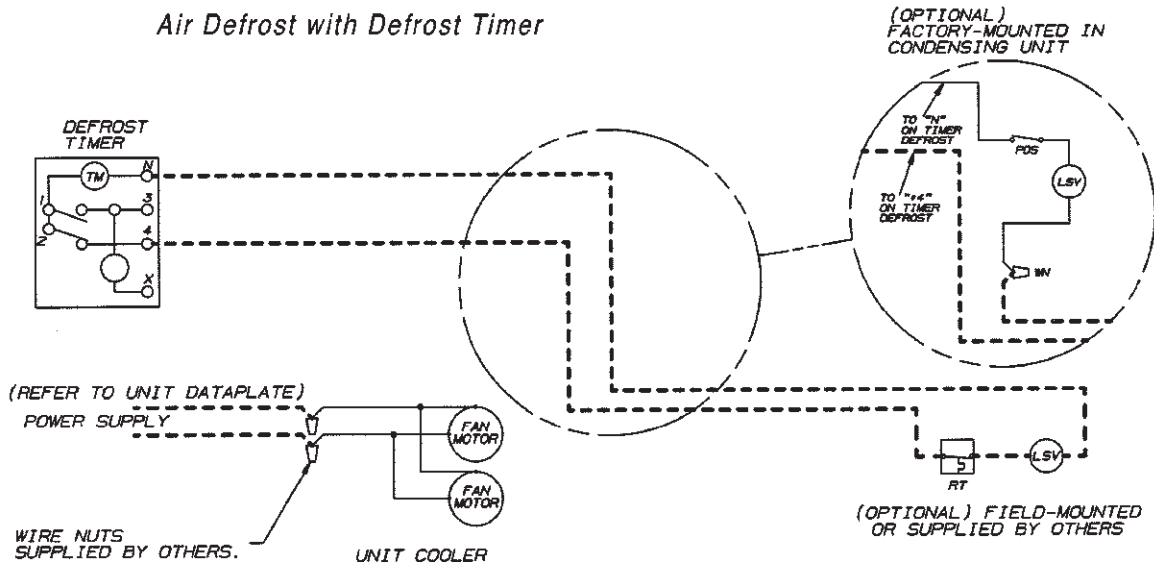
Air Defrost with Defrost Timer

(OPTIONAL) FACTORY-MOUNTED IN CONDENSING UNIT

TO "N" ON TIMER DEFROST

TO "#4" ON TIMER DEFROST

POS

LSV

WN

DEFROST TIMER

TM

N

1

3

2

4

X

(REFER TO UNIT DATAPLATE)

POWER SUPPLY

FAN MOTOR

FAN MOTOR

WIRE NUTS SUPPLIED BY OTHERS.

UNIT COOLER

RT

LSV

(OPTIONAL) FIELD-MOUNTED OR SUPPLIED BY OTHERS